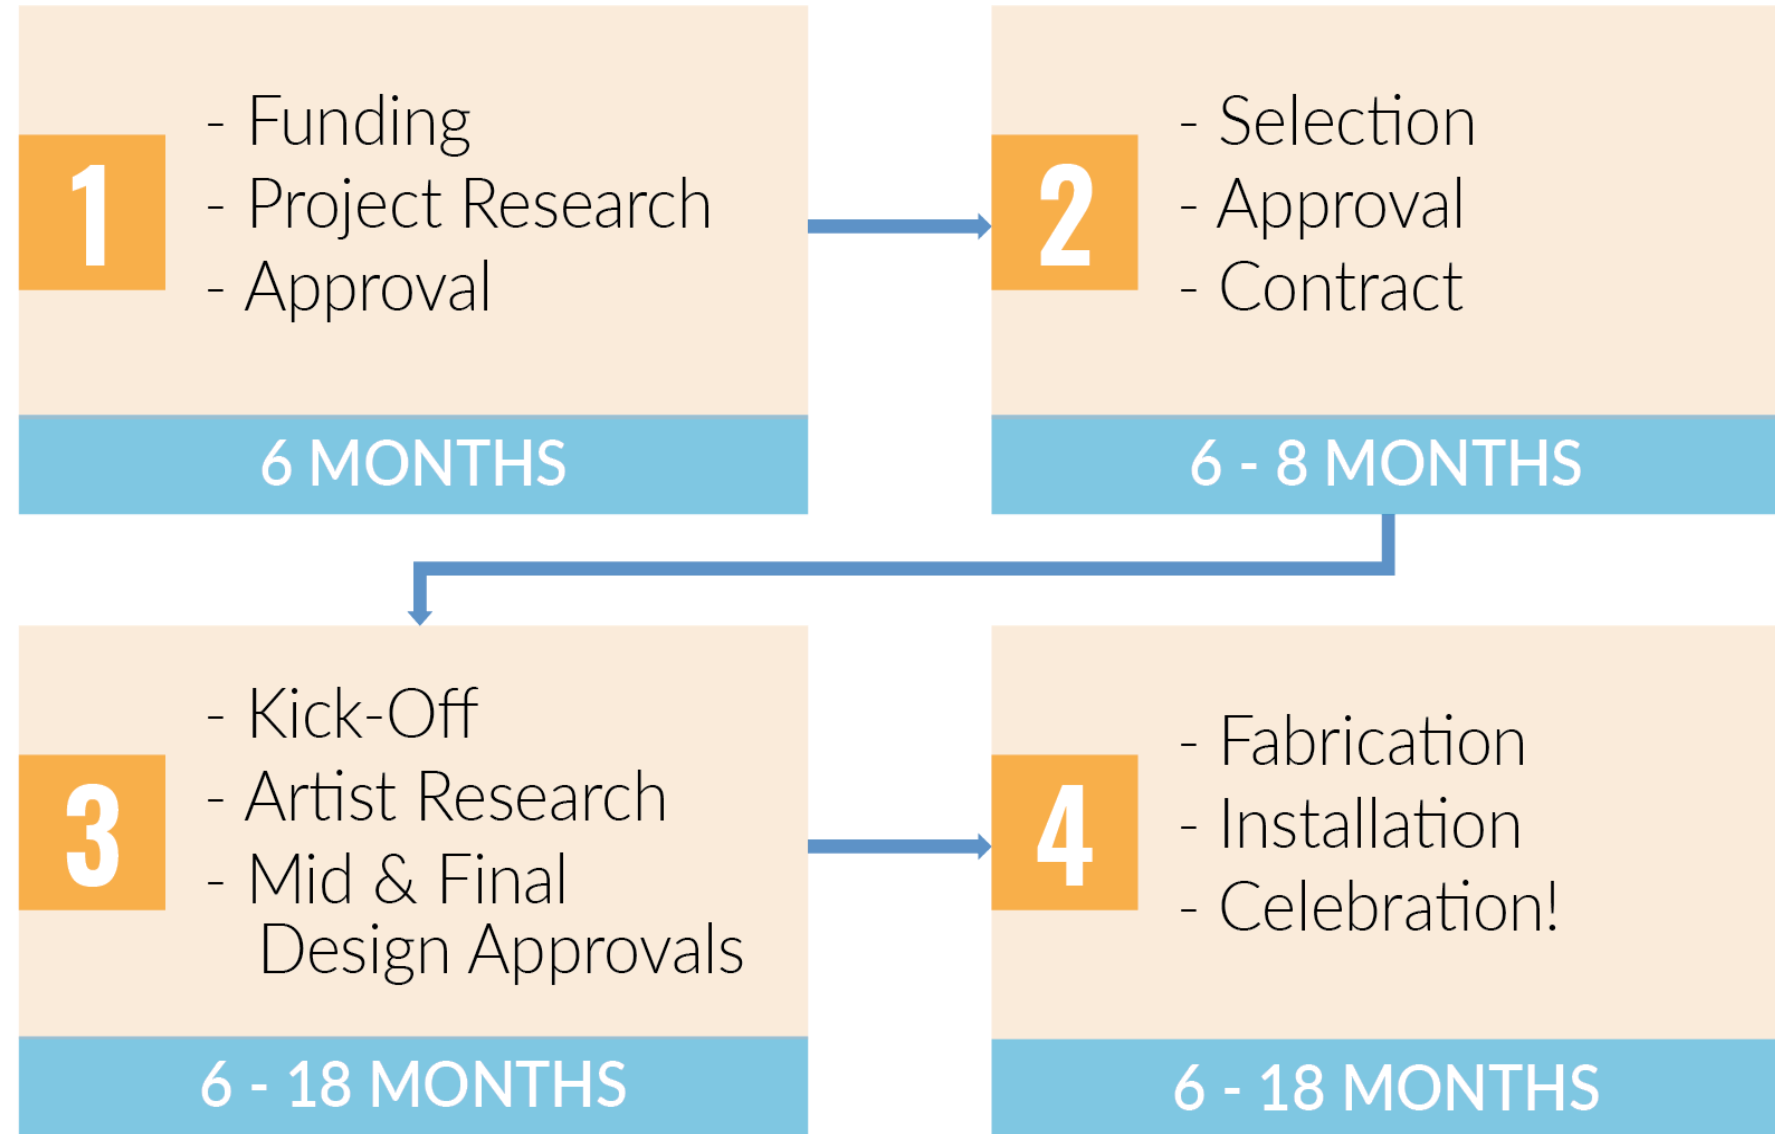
1

- Funding
- Project Research
- Approval

6 MONTHS

2

- Selection
- Approval
- Contract

6 - 8 MONTHS

3

- Kick-Off
- Artist Research
- Mid & Final Design Approvals

6 - 18 MONTHS

4

- Fabrication
- Installation
- Celebration!

6 - 18 MONTHS